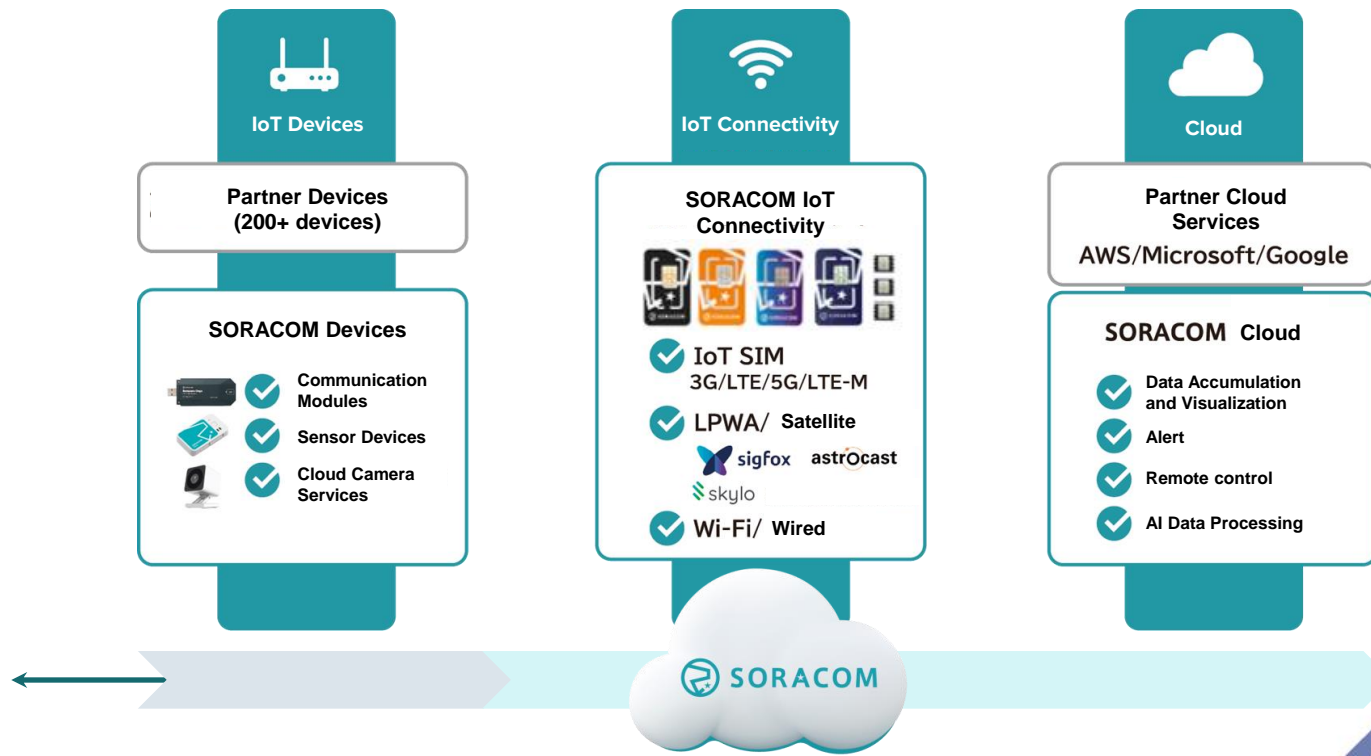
IoT Devices

Partner Devices
(200+ devices)

SORACOM Devices

Communication Modules

Sensor Devices

Cloud Camera Services

IoT Connectivity

SORACOM IoT Connectivity

IoT SIM
3G/LTE/5G/LTE-M

LPWA/ Satellite

sigfox astrocast

skylo

Wi-Fi/ Wired

Cloud

Partner Cloud Services
AWS/Microsoft/Google

SORACOM Cloud

Data Accumulation and Visualization

Alert

Remote control

AI Data Processing

SORACOM